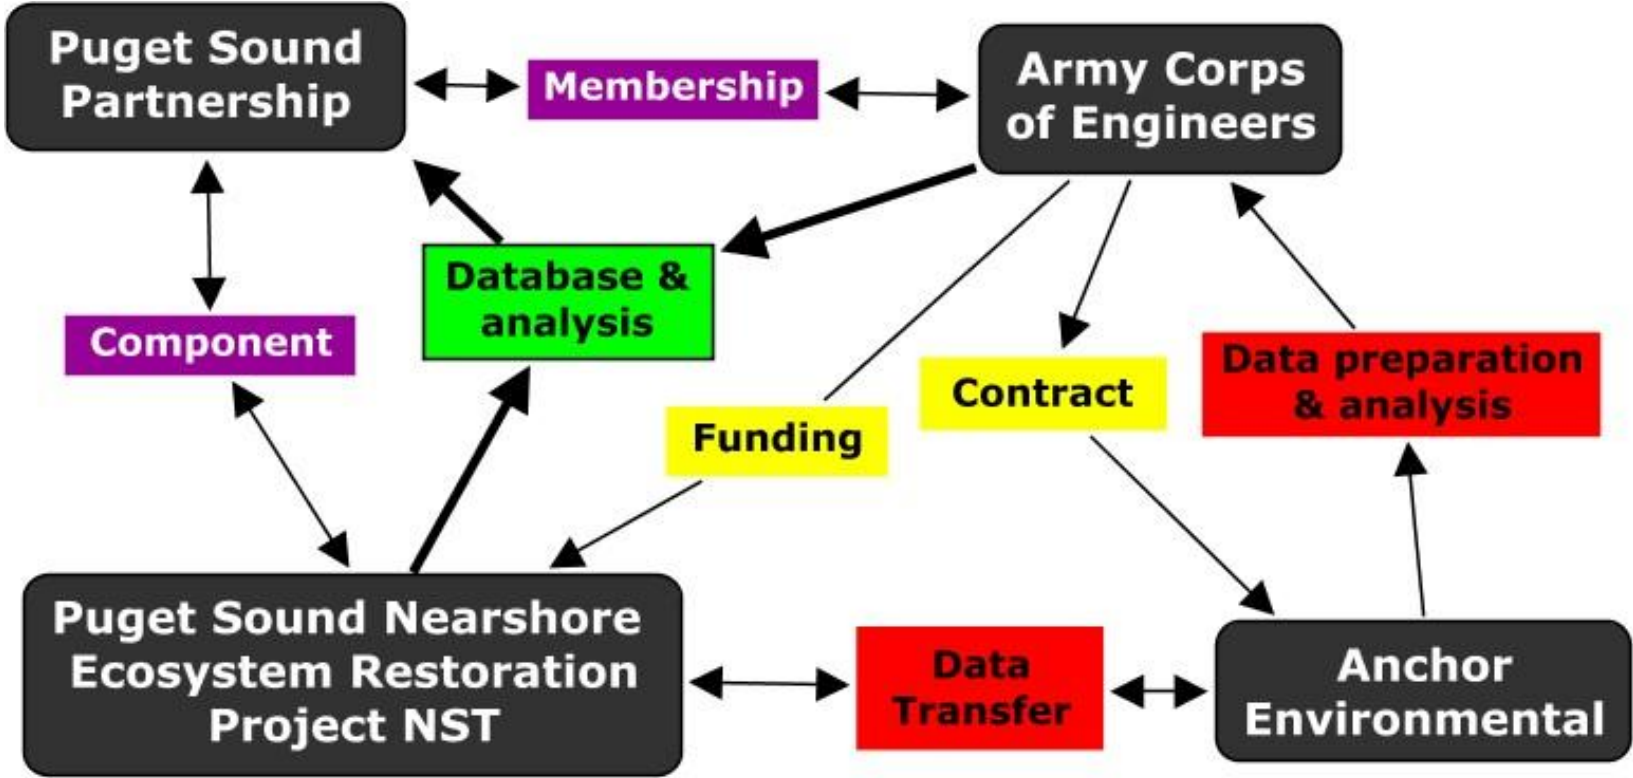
Puget Sound Partnership

Membership

Army Corps of Engineers

Database & analysis

Component

Contract

Data preparation & analysis

Funding

Puget Sound Nearshore Ecosystem Restoration Project NST

Data Transfer

Anchor Environmental